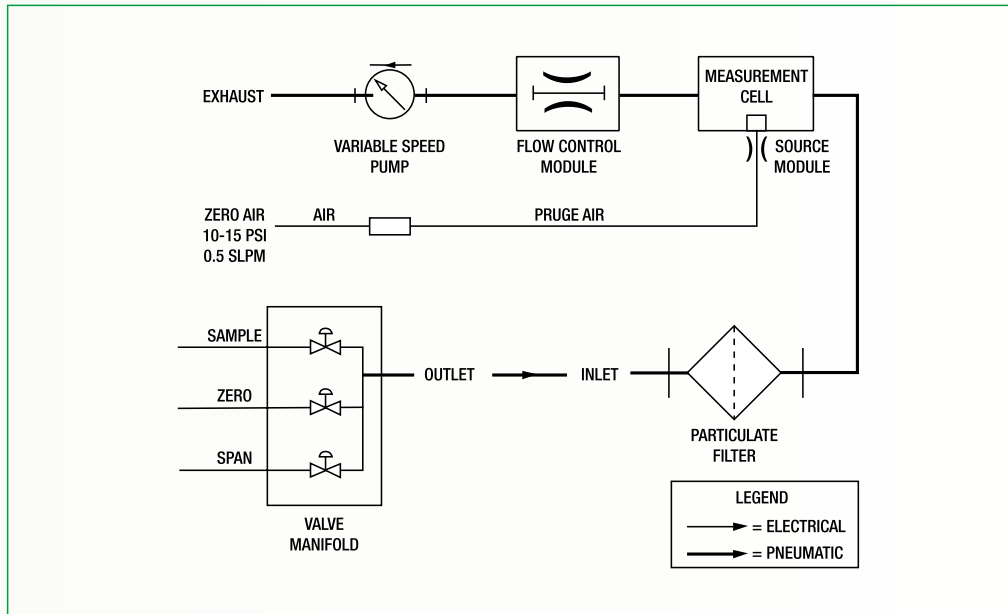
EXHAUST

VARIABLE SPEED PUMP

FLOW CONTROL MODULE

MEASUREMENT CELL

SOURCE MODULE

ZERO AIR
10-15 PSI
0.5 SLPM

AIR

PRUGE AIR

SAMPLE

ZERO

SPAN

OUTLET

INLET

VALVE MANIFOLD

PARTICULATE FILTER

LEGEND
= ELECTRICAL
= PNEUMATIC